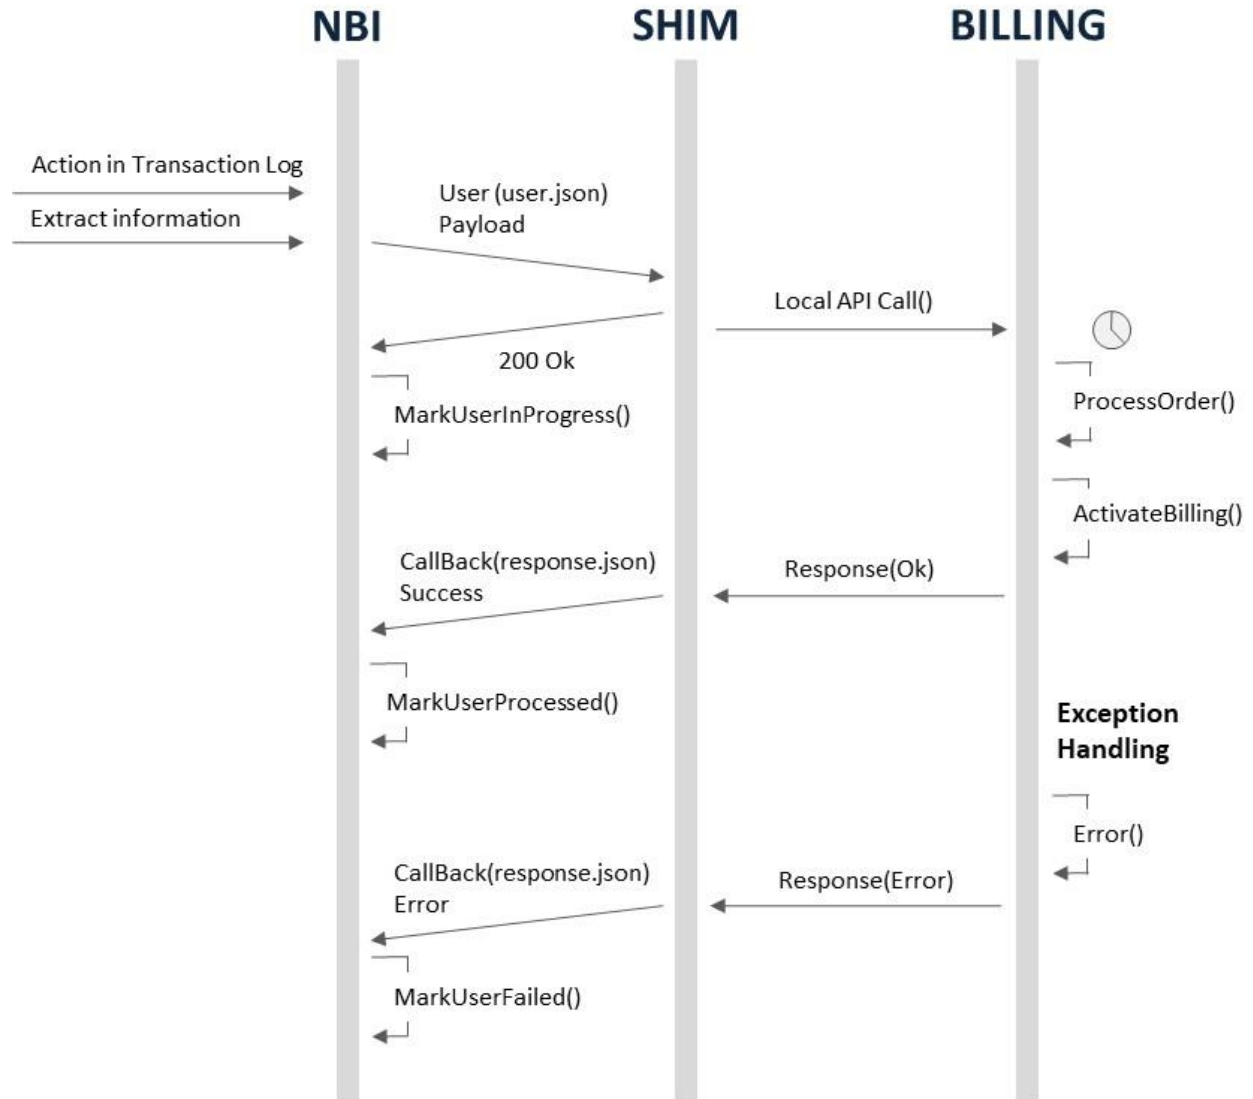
NBI
SHIM
BILLING

Action in Transaction Log
Extract information

User (user.json)
Payload

Local API Call()

200 Ok

MarkUserInProgress()

ProcessOrder()

ActivateBilling()

CallBack(response.json)
Success

Response(Ok)

MarkUserProcessed()

Exception Handling

Error()

CallBack(response.json)
Error

Response(Error)

MarkUserFailed()